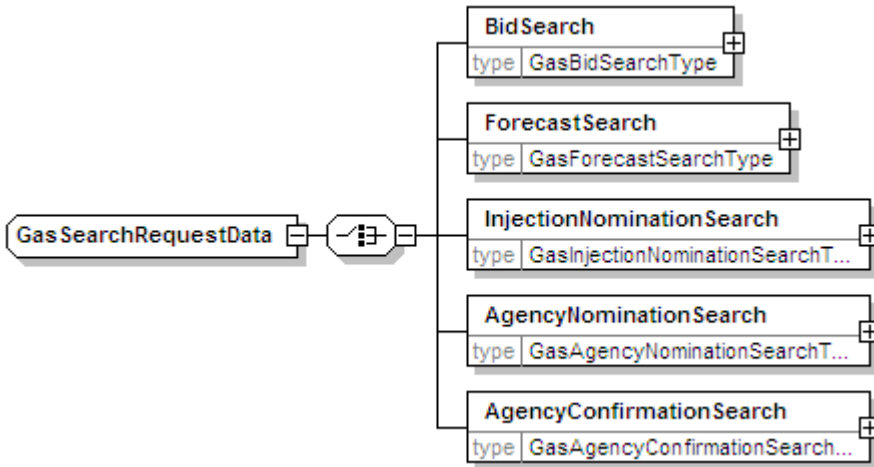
GasSearchRequestData

BidSearch
type GasBidSearchType

ForecastSearch
type GasForecastSearchType

InjectionNominationSearch
type GasInjectionNominationSearchT...

AgencyNominationSearch
type GasAgencyNominationSearchT...

AgencyConfirmationSearch
type GasAgencyConfirmationSearch...